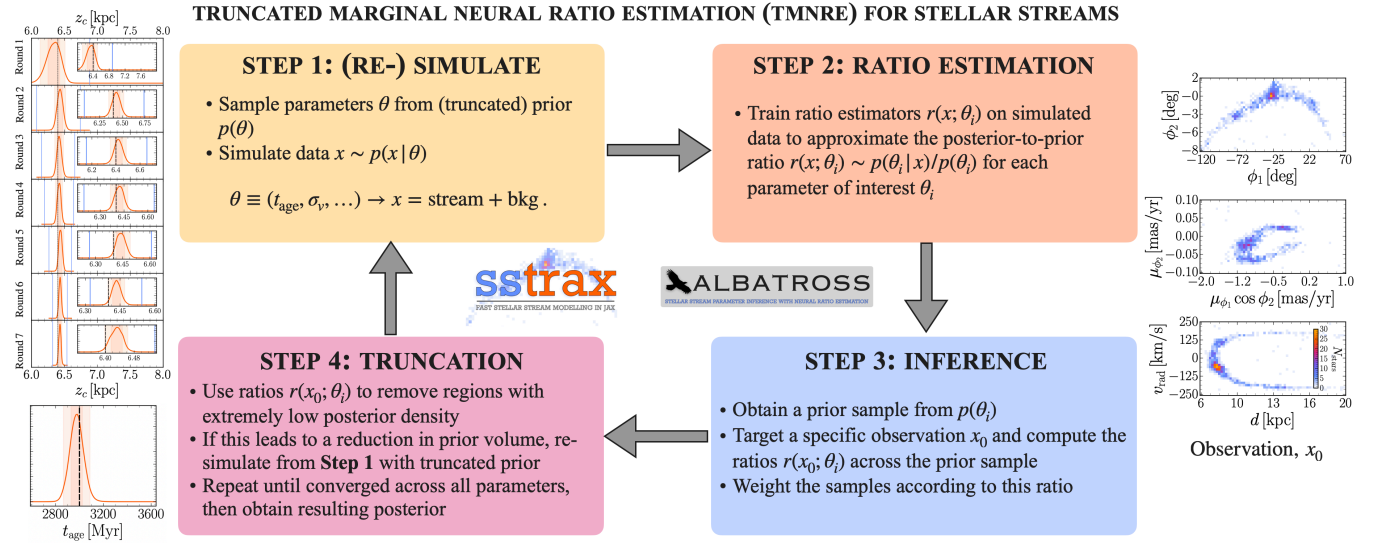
TRUNCATED MARGINAL NEURAL RATIO ESTIMATION (TMNRE) FOR STELLAR STREAMS

$z_c$ [kpc]
6.0 6.5 7.0 7.5 8.0

Round 1
6.4 6.8 7.2 7.6
Round 2
6.25 6.50 6.75
Round 3
6.2 6.4 6.6
Round 4
6.30 6.45 6.60
Round 5
6.30 6.45 6.60
Round 6
6.30 6.45 6.60
Round 7
6.40 6.48

6.0 6.5 7.0 7.5 8.0
$z_c$ [kpc]

2800 3200 3600
$t_{\rm age}$ [Myr]

STEP 1: (RE-) SIMULATE

• Sample parameters $\theta$ from (truncated) prior $p(\theta)$
• Simulate data $x \sim p(x\,|\,\theta)$

$\theta \equiv (t_{\rm age}, \sigma_v, \ldots) \rightarrow x = \text{stream} + \text{bkg}\,.$

STEP 2: RATIO ESTIMATION

• Train ratio estimators $r(x;\theta_i)$ on simulated data to approximate the posterior-to-prior ratio $r(x;\theta_i) \sim p(\theta_i\,|\,x)/p(\theta_i)$ for each parameter of interest $\theta_i$

sstrax
FAST STELLAR STREAM MODELLING IN JAX

ALBATROSS
STELLAR STREAM PARAMETER INFERENCE WITH NEURAL RATIO ESTIMATION

STEP 4: TRUNCATION

• Use ratios $r(x_0;\theta_i)$ to remove regions with extremely low posterior density
• If this leads to a reduction in prior volume, re-simulate from **Step 1** with truncated prior
• Repeat until converged across all parameters, then obtain resulting posterior

STEP 3: INFERENCE

• Obtain a prior sample from $p(\theta_i)$
• Target a specific observation $x_0$ and compute the ratios $r(x_0;\theta_i)$ across the prior sample
• Weight the samples according to this ratio

$\phi_2$ [deg]
2 −1 −3 −5 −8
−120 −72 −25 22 70
$\phi_1$ [deg]

$\mu_{\phi_2}$ [mas/yr]
0.10 0.05 0.00 −0.05 −0.10
−2.0 −1.2 −0.5 0.2 1.0
$\mu_{\phi_1}\cos\phi_2$ [mas/yr]

$v_{\rm rad}$ [km/s]
250 125 0 −125 −250
7 10 13 16 20
$d$ [kpc]
$N_{\rm stars}$
30 25 20 15 10 5 0

Observation, $x_0$